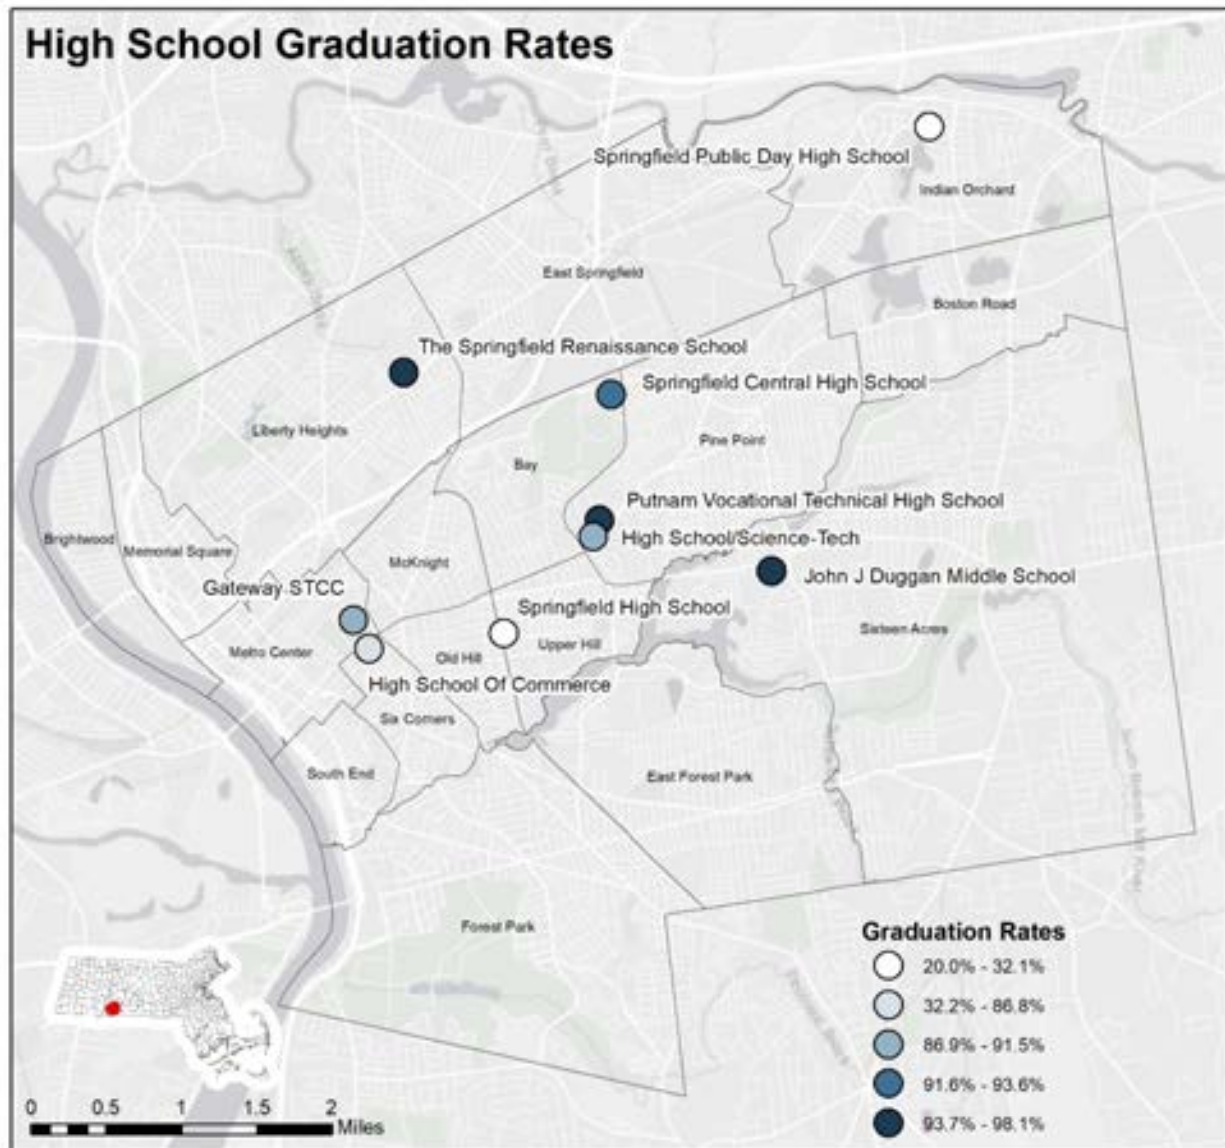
High School Graduation Rates

Springfield Public Day High School
Indian Orchard
East Springfield
Boston Road
The Springfield Renaissance School
Springfield Central High School
Liberty Heights
Pine Point
Bay
Putnam Vocational Technical High School
High School/Science-Tech
Brightwood
Memorial Square
McKnight
John J Duggan Middle School
Gateway STCC
Springfield High School
Sixteen Acres
Metro Center
Old Hill
Upper Hill
High School Of Commerce
Six Corners
South End
East Forest Park
Forest Park

Graduation Rates
20.0% - 32.1%
32.2% - 86.8%
86.9% - 91.5%
91.6% - 93.6%
93.7% - 98.1%

0 0.5 1 1.5 2 Miles